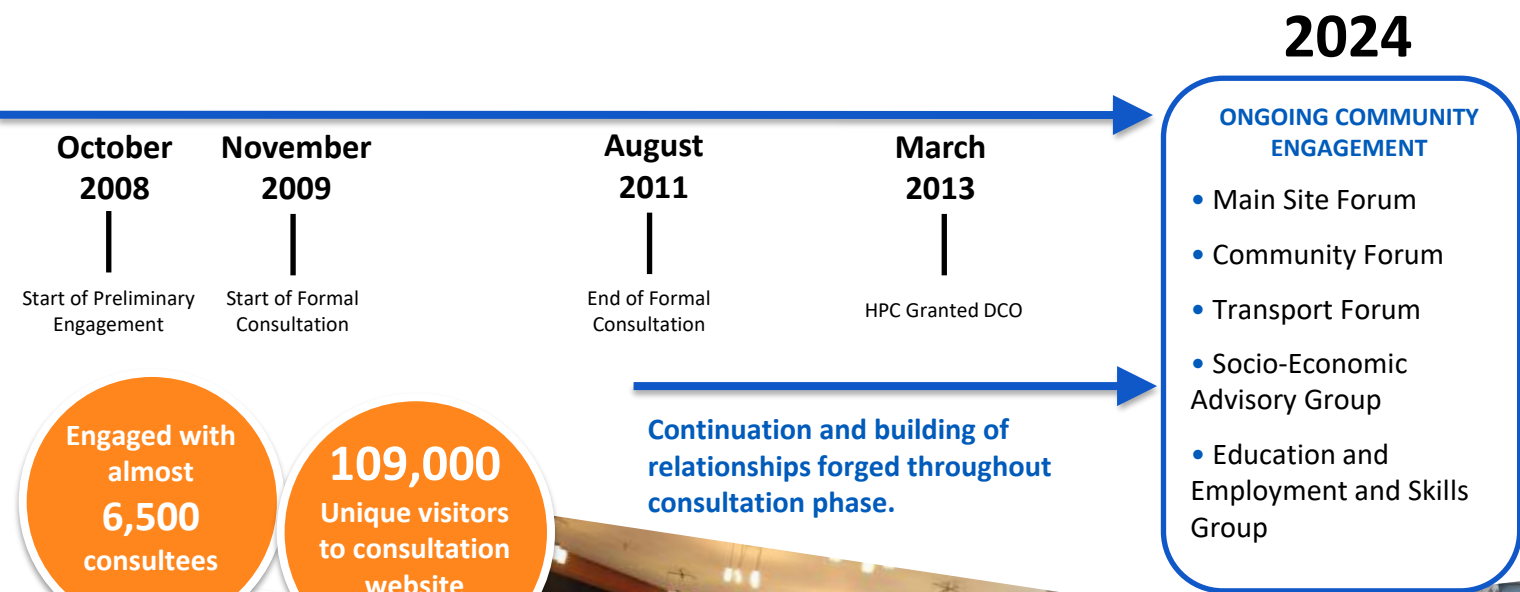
2024

October 2008

Start of Preliminary Engagement

November 2009

Start of Formal Consultation

August 2011

End of Formal Consultation

March 2013

HPC Granted DCO

ONGOING COMMUNITY ENGAGEMENT

• Main Site Forum

• Community Forum

• Transport Forum

• Socio-Economic Advisory Group

• Education and Employment and Skills Group

Continuation and building of relationships forged throughout consultation phase.

Engaged with almost 6,500 consultees

109,000 Unique visitors to consultation website